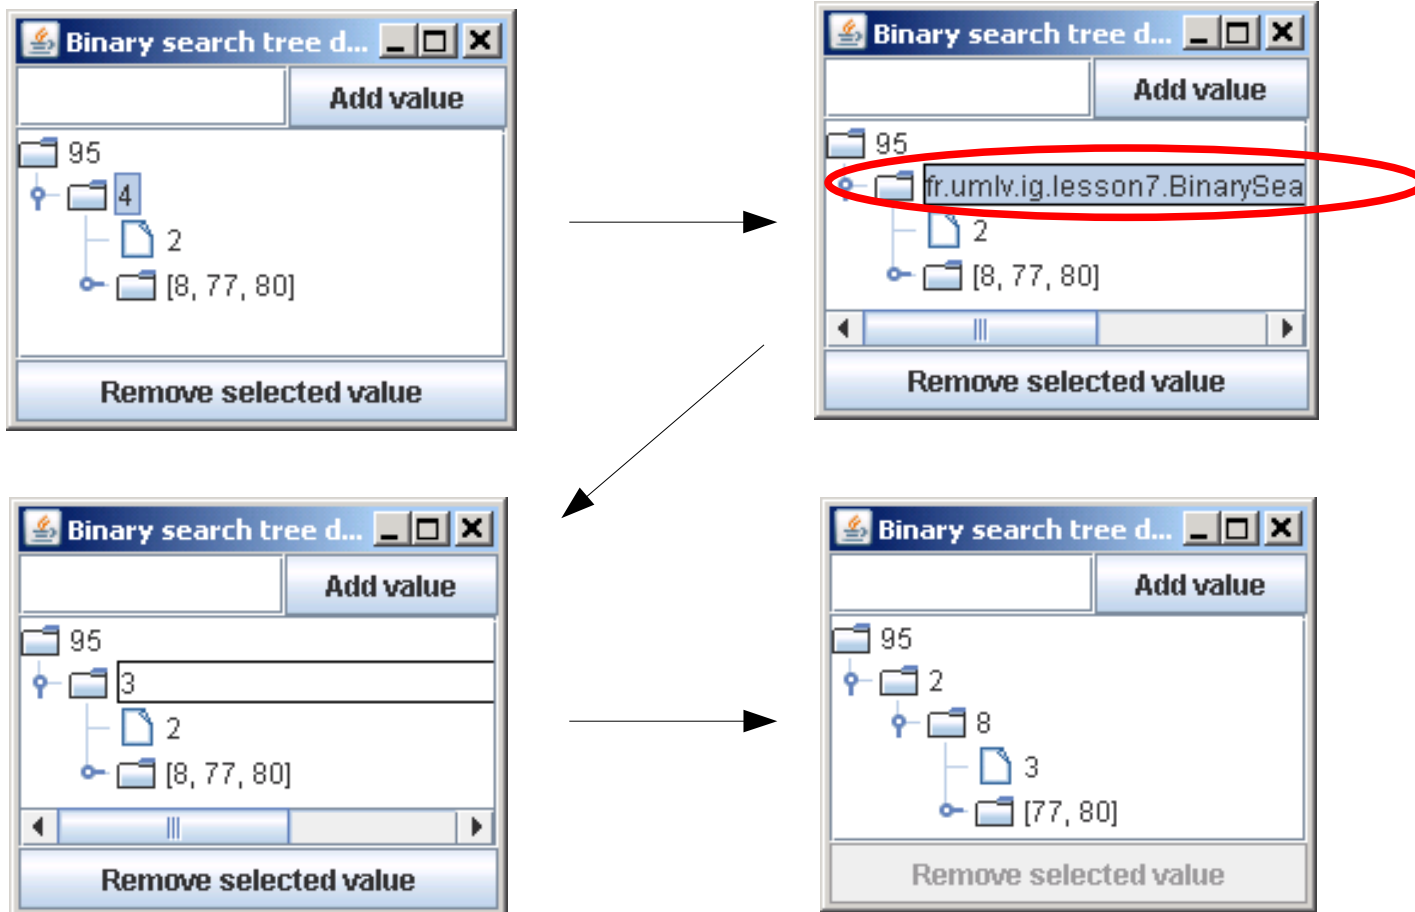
Binary search tree d...

Add value

95
4
2
[8, 77, 80]

Remove selected value

Binary search tree d...

Add value

95
fr.umlv.ig.lesson7.BinarySea
2
[8, 77, 80]

Remove selected value

Binary search tree d...

Add value

95
3
2
[8, 77, 80]

Remove selected value

Binary search tree d...

Add value

95
2
8
3
[77, 80]

Remove selected value